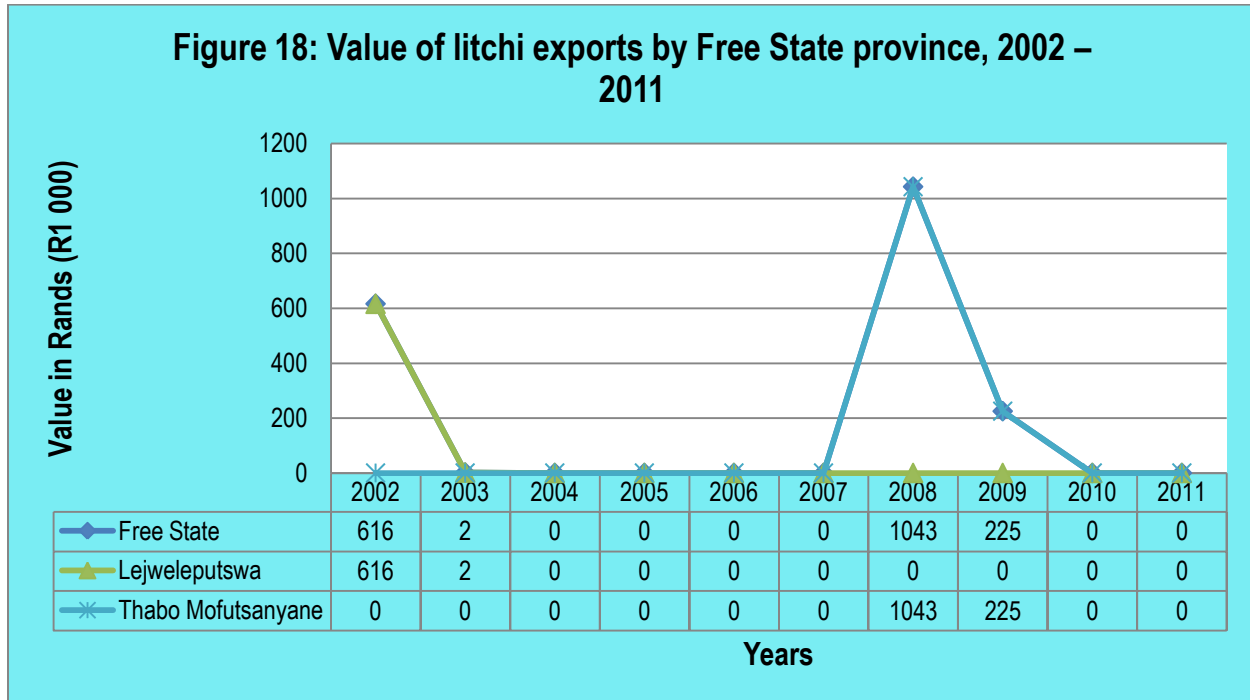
Figure 18: Value of litchi exports by Free State province, 2002 – 2011

Value in Rands (R1 000)

1200
1000
800
600
400
200
0

| | 2002 | 2003 | 2004 | 2005 | 2006 | 2007 | 2008 | 2009 | 2010 | 2011 |
|---|---|---|---|---|---|---|---|---|---|---|
| Free State | 616 | 2 | 0 | 0 | 0 | 0 | 1043 | 225 | 0 | 0 |
| Lejweleputswa | 616 | 2 | 0 | 0 | 0 | 0 | 0 | 0 | 0 | 0 |
| Thabo Mofutsanyane | 0 | 0 | 0 | 0 | 0 | 0 | 1043 | 225 | 0 | 0 |

Years